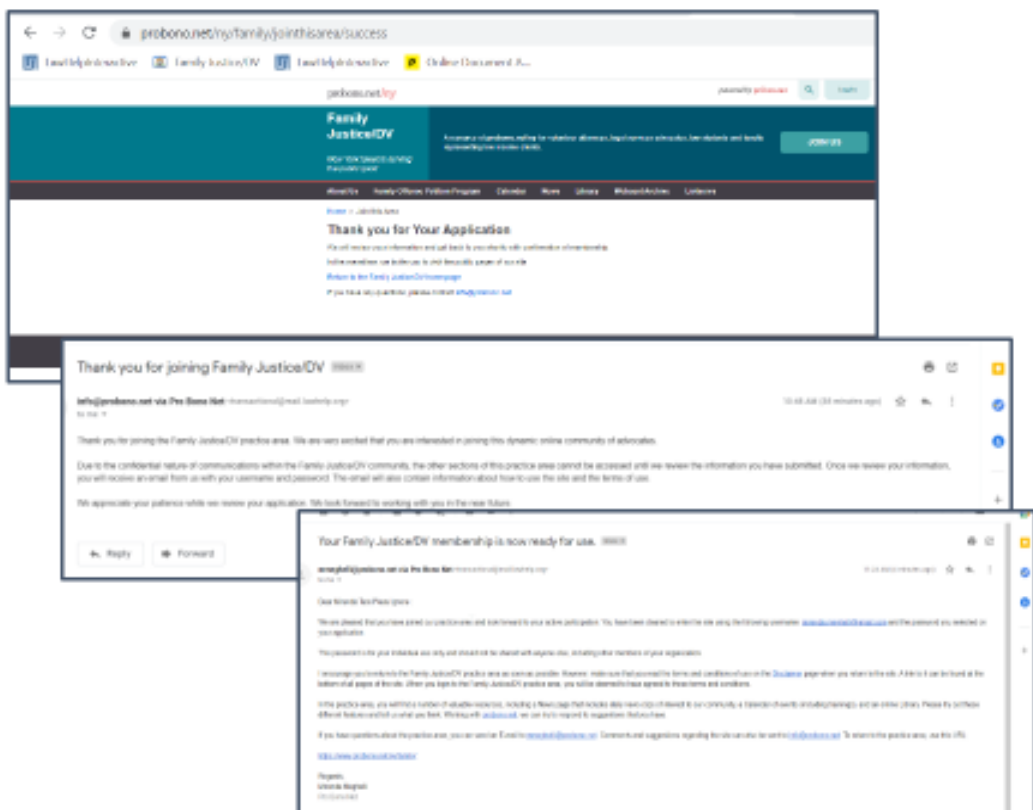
probono.net/ny/family/jointhisarea/success

LawHelpInteractive   Family Justice/DV   LawHelpInteractive   Online Document A...

probono.net/ny

Family Justice/DV

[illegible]

JOIN US

About Us   Family Offense Petition Program   Calendar   News   Library   Webcast Archive   Listservs

Home > Join this area

Thank you for Your Application

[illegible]

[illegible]

Return to the Family Justice/DV homepage

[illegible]

Thank you for joining Family Justice/DV

info@probono.net via Pro Bono Net

10:48 AM (30 minutes ago)

Thank you for joining the Family Justice/DV practice area. We are very excited that you are interested in joining this dynamic online community of advocates.

Due to the confidential nature of communications within the Family Justice/DV community, the other sections of this practice area cannot be accessed until we review the information you have submitted. Once we review your information, you will receive an email from us with your username and password. The email will also contain information about how to use the site and the terms of use.

We appreciate your patience while we review your application. We look forward to working with you in the near future.

Reply   Forward

Your Family Justice/DV membership is now ready for use.

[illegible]

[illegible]

Regards,
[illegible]